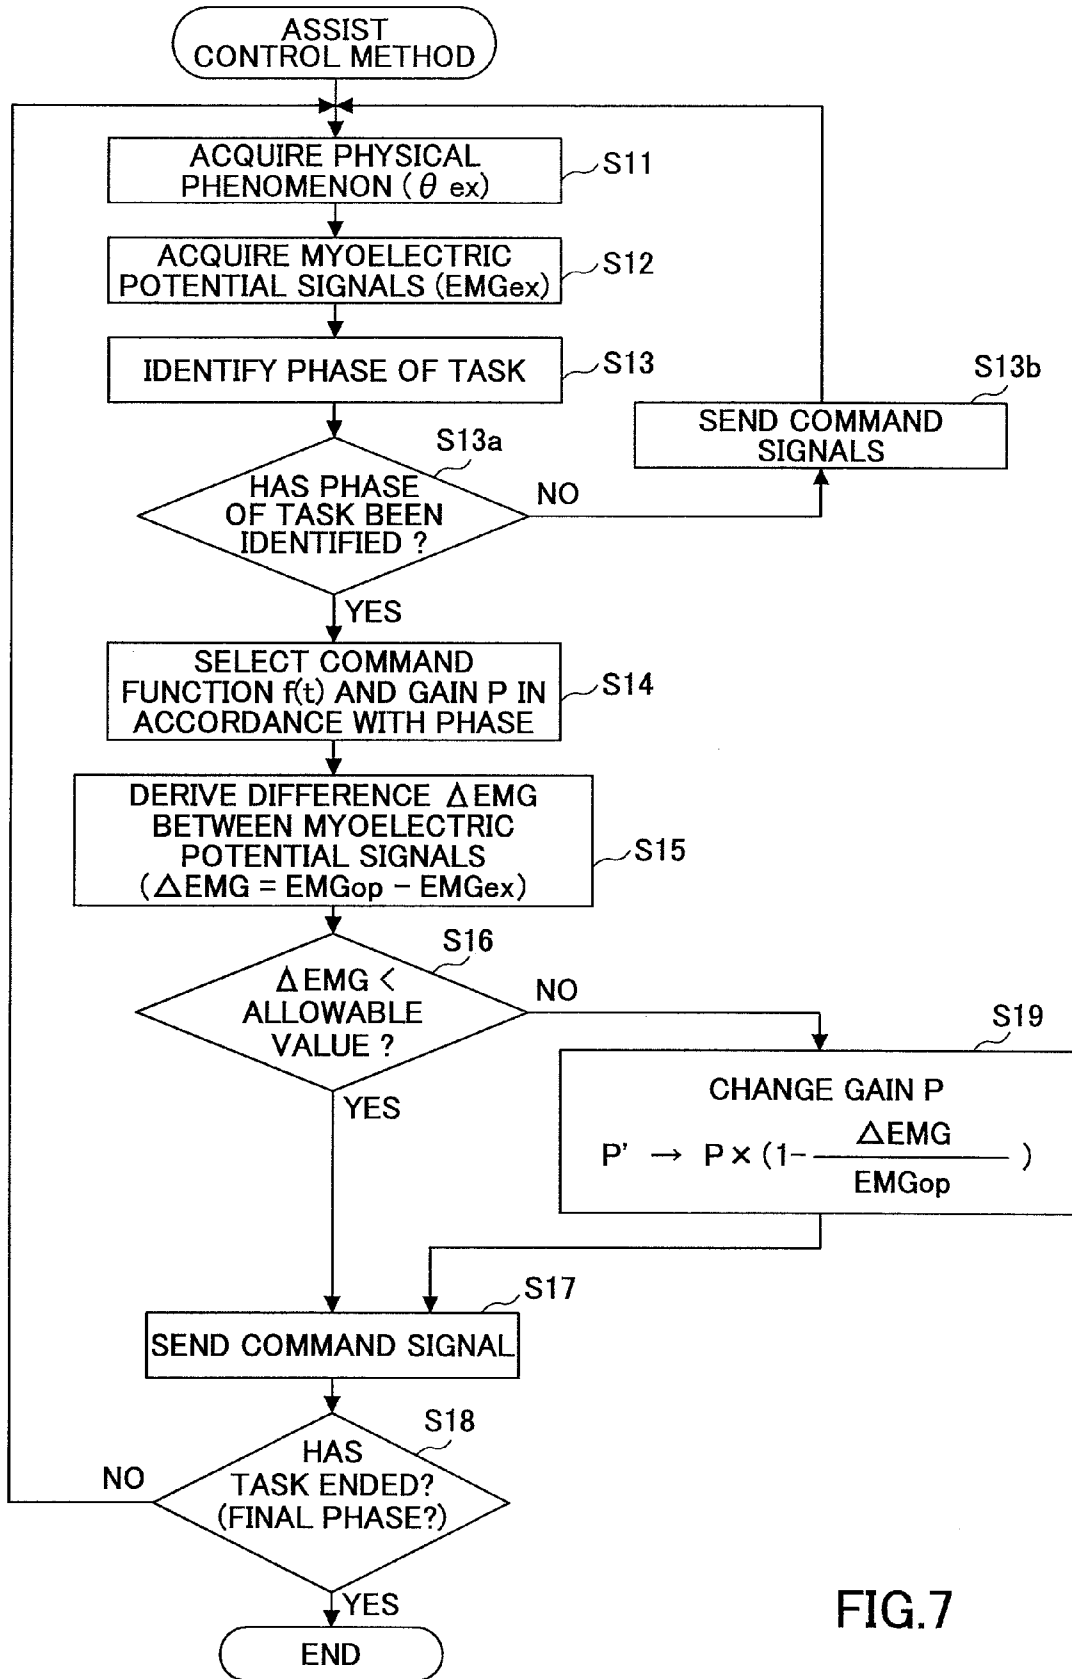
ASSIST CONTROL METHOD

ACQUIRE PHYSICAL PHENOMENON ($\theta$ ex)

S11

ACQUIRE MYOELECTRIC POTENTIAL SIGNALS (EMGex)

S12

IDENTIFY PHASE OF TASK

S13

S13b

SEND COMMAND SIGNALS

S13a

HAS PHASE OF TASK BEEN IDENTIFIED ?

NO

YES

SELECT COMMAND FUNCTION f(t) AND GAIN P IN ACCORDANCE WITH PHASE

S14

DERIVE DIFFERENCE $\Delta$EMG BETWEEN MYOELECTRIC POTENTIAL SIGNALS ($\Delta$EMG = EMGop − EMGex)

S15

S16

$\Delta$EMG < ALLOWABLE VALUE ?

NO

S19

CHANGE GAIN P

P' $\rightarrow$ P $\times$ (1− $\frac{\Delta EMG}{EMGop}$ )

YES

S17

SEND COMMAND SIGNAL

S18

NO

HAS TASK ENDED? (FINAL PHASE?)

YES

END

FIG.7